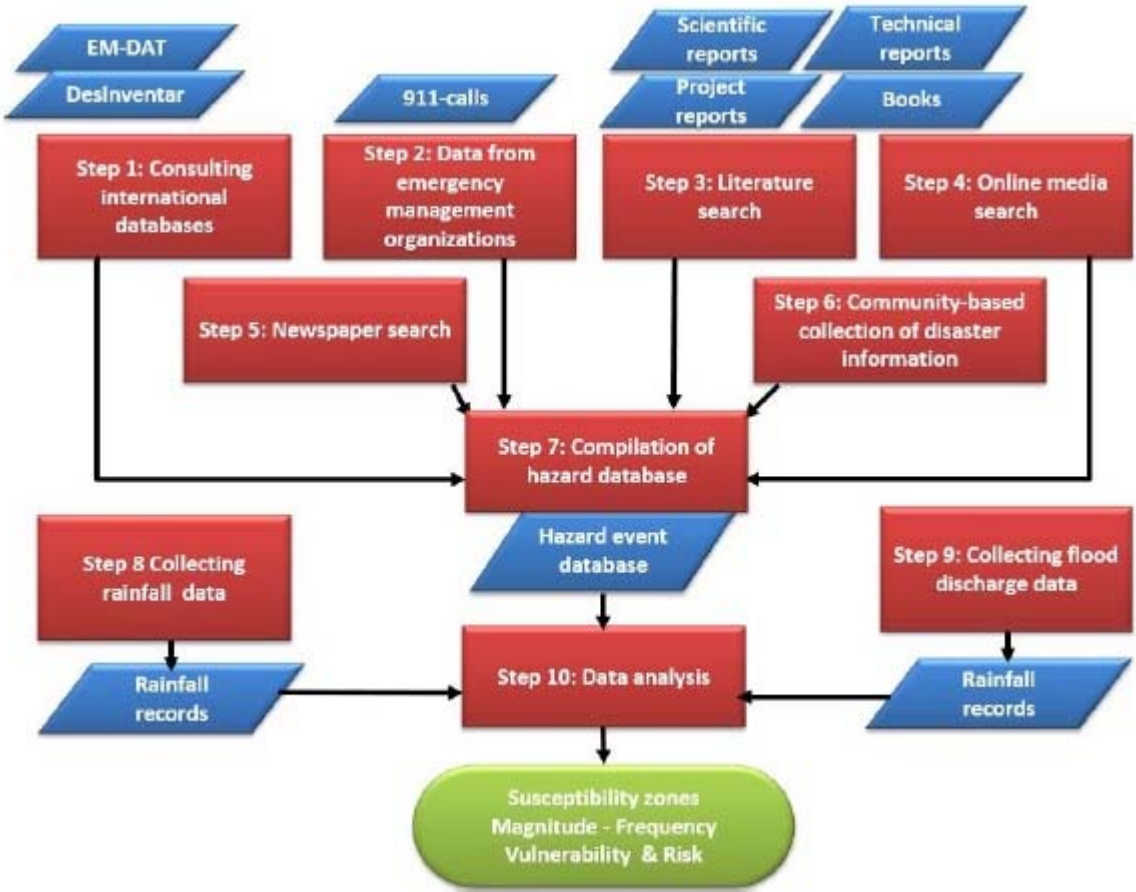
EM-DAT

DesInventar

911-calls

Scientific reports

Technical reports

Project reports

Books

Step 1: Consulting international databases

Step 2: Data from emergency management organizations

Step 3: Literature search

Step 4: Online media search

Step 5: Newspaper search

Step 6: Community-based collection of disaster information

Step 7: Compilation of hazard database

Step 8 Collecting rainfall data

Hazard event database

Step 9: Collecting flood discharge data

Rainfall records

Step 10: Data analysis

Rainfall records

Susceptibility zones
Magnitude - Frequency
Vulnerability & Risk